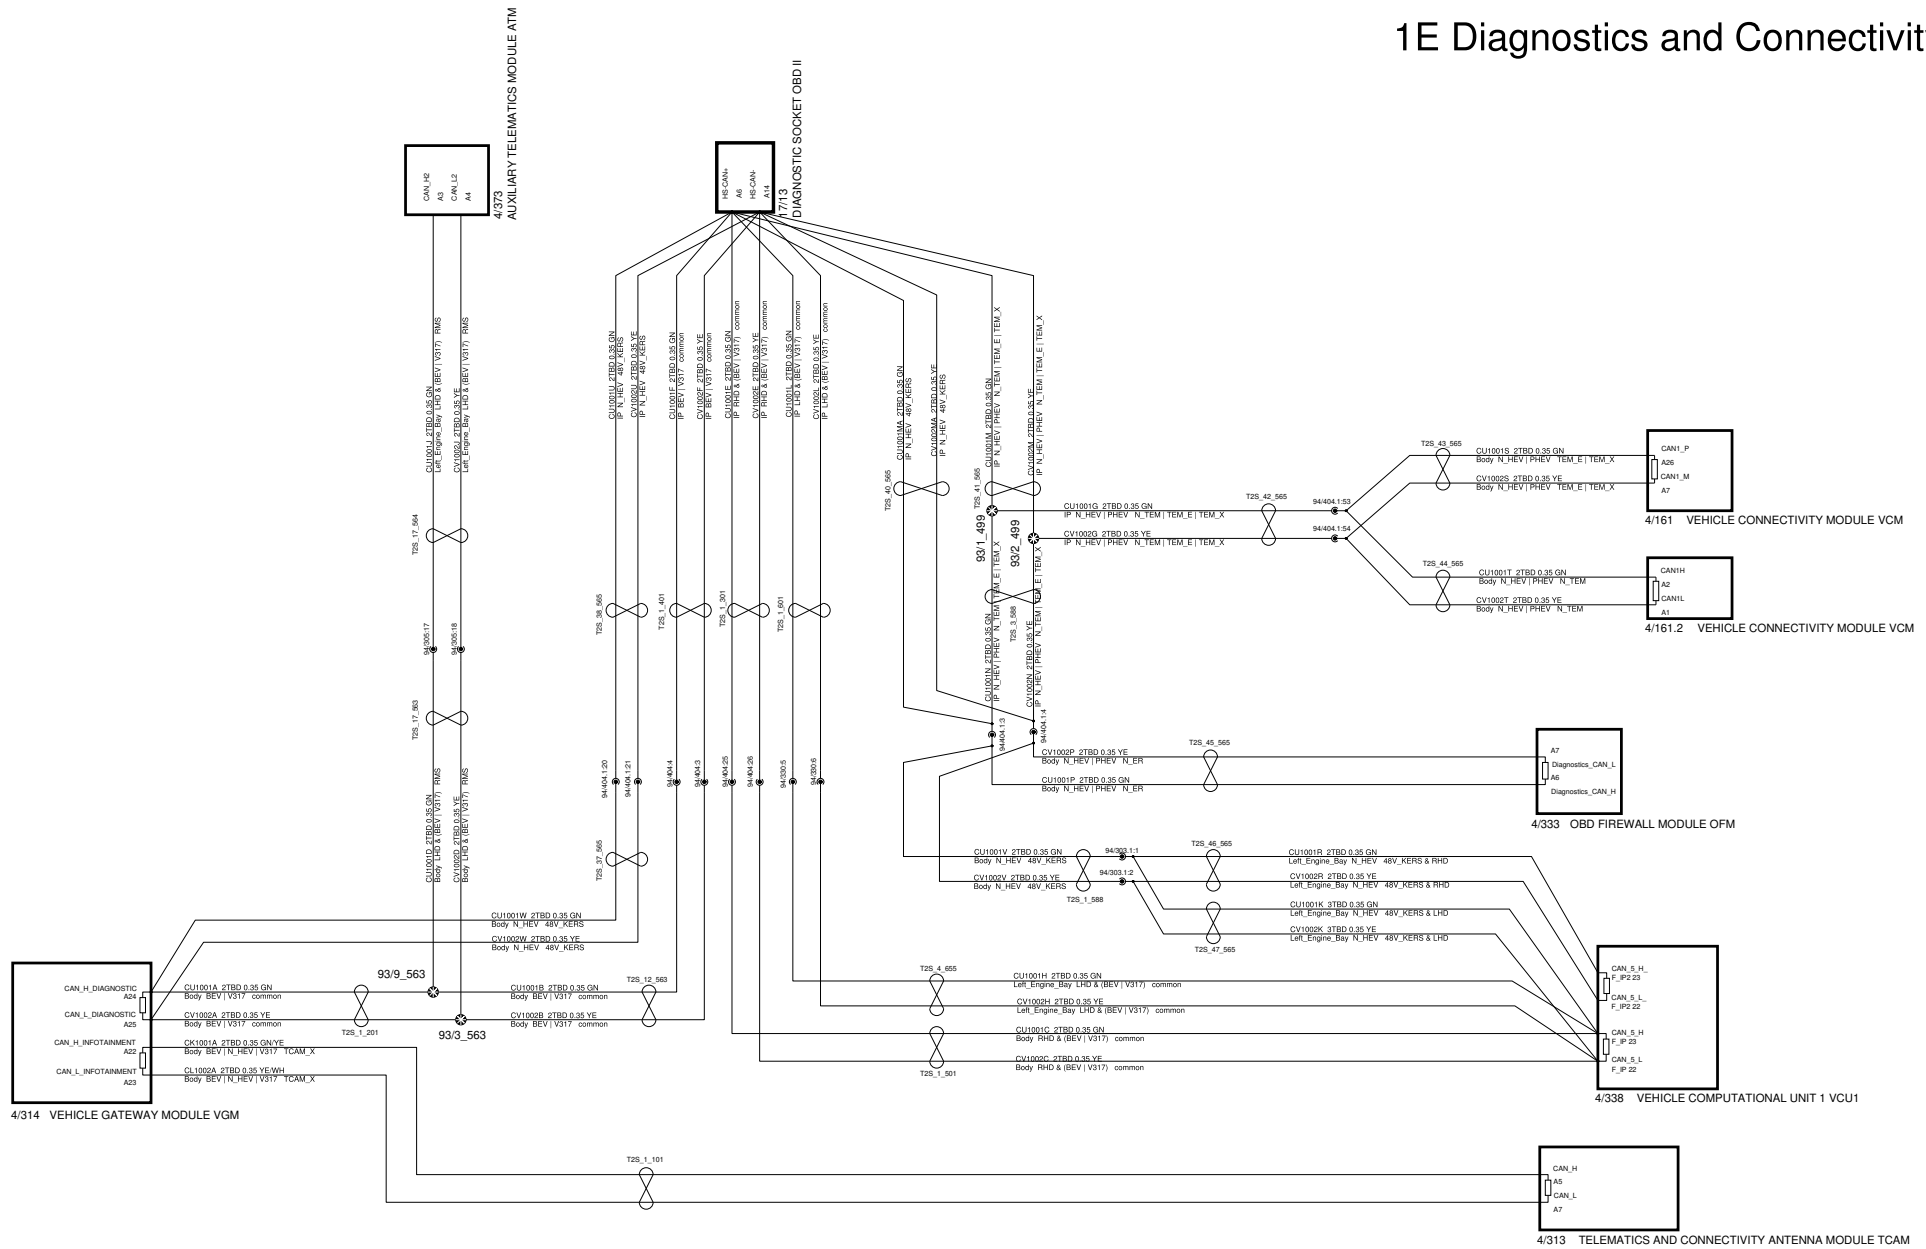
1E Diagnostics and Connectivit

4/373
AUXILIARY TELEMATICS MODULE ATM
CAN_H2
A3
CAN_L2
A4

17/13
DIAGNOSTIC SOCKET OBD II
HS-CAN+
A6
HS-CAN-
A14

CU1001J 2TBD 0.35 GN
Left_Engine_Bay LHD & (BEV | V317) RMS
CV1002J 2TBD 0.35 YE
Left_Engine_Bay LHD & (BEV | V317) RMS
T2S_17_564
94/305:17
94/305:18
T2S_17_563
CU1001D 2TBD 0.35 GN
Body LHD & (BEV | V317) RMS
CV1002D 2TBD 0.35 YE
Body LHD & (BEV | V317) RMS

CU1001U 2TBD 0.35 GN
IP N_HEV 48V_KERS
CV1002U 2TBD 0.35 YE
IP N_HEV 48V_KERS
CU1001F 2TBD 0.35 GN
IP BEV | V317 common
CV1002F 2TBD 0.35 YE
IP BEV | V317 common
CU1001E 2TBD 0.35 GN
IP RHD & (BEV | V317) common
CV1002E 2TBD 0.35 YE
IP RHD & (BEV | V317) common
CU1001L 2TBD 0.35 GN
IP LHD & (BEV | V317) common
CV1002L 2TBD 0.35 YE
IP LHD & (BEV | V317) common
T2S_38_565
T2S_1_401
T2S_1_301
T2S_1_601
94/404.1:20
94/404.1:21
94/404:4
94/404:3
94/404:25
94/404:26
94/330:5
94/330:6
T2S_37_565

CU1001MA 2TBD 0.35 GN
IP N_HEV 48V_KERS
CV1002MA 2TBD 0.35 YE
IP N_HEV 48V_KERS
CU1001M 2TBD 0.35 GN
IP N_HEV | PHEV N_TEM | TEM_E | TEM_X
CV1002M 2TBD 0.35 YE
IP N_HEV | PHEV N_TEM | TEM_E | TEM_X
T2S_40_565
T2S_41_565
93/1_499
93/2_499
T2S_3_588
CU1001N 2TBD 0.35 GN
IP N_HEV | PHEV N_TEM | TEM_E | TEM_X
CV1002N 2TBD 0.35 YE
IP N_HEV | PHEV N_TEM | TEM_E | TEM_X
94/404.1:3
94/404.1:4

CU1001G 2TBD 0.35 GN
IP N_HEV | PHEV N_TEM | TEM_E | TEM_X
CV1002G 2TBD 0.35 YE
IP N_HEV | PHEV N_TEM | TEM_E | TEM_X
T2S_42_565
94/404.1:53
94/404.1:54
T2S_43_565
CU1001S 2TBD 0.35 GN
Body N_HEV | PHEV TEM_E | TEM_X
CV1002S 2TBD 0.35 YE
Body N_HEV | PHEV TEM_E | TEM_X
CAN1_P
A26
CAN1_M
A7
4/161 VEHICLE CONNECTIVITY MODULE VCM
T2S_44_565
CU1001T 2TBD 0.35 GN
Body N_HEV | PHEV N_TEM
CV1002T 2TBD 0.35 YE
Body N_HEV | PHEV N_TEM
CAN1H
A2
CAN1L
A1
4/161.2 VEHICLE CONNECTIVITY MODULE VCM

T2S_45_565
CV1002P 2TBD 0.35 YE
Body N_HEV | PHEV N_ER
CU1001P 2TBD 0.35 GN
Body N_HEV | PHEV N_ER
A7
Diagnostics_CAN_L
A6
Diagnostics_CAN_H
4/333 OBD FIREWALL MODULE OFM

CU1001V 2TBD 0.35 GN
Body N_HEV 48V_KERS
CV1002V 2TBD 0.35 YE
Body N_HEV 48V_KERS
94/303.1:1
94/303.1:2
T2S_1_588
T2S_46_565
CU1001R 2TBD 0.35 GN
Left_Engine_Bay N_HEV 48V_KERS & RHD
CV1002R 2TBD 0.35 YE
Left_Engine_Bay N_HEV 48V_KERS & RHD
CU1001K 3TBD 0.35 GN
Left_Engine_Bay N_HEV 48V_KERS & LHD
CV1002K 3TBD 0.35 YE
Left_Engine_Bay N_HEV 48V_KERS & LHD
T2S_47_565

CU1001W 2TBD 0.35 GN
Body N_HEV 48V_KERS
CV1002W 2TBD 0.35 YE
Body N_HEV 48V_KERS

CAN_H_DIAGNOSTIC
A24
CAN_L_DIAGNOSTIC
A25
CAN_H_INFOTAINMENT
A22
CAN_L_INFOTAINMENT
A23
4/314 VEHICLE GATEWAY MODULE VGM
CU1001A 2TBD 0.35 GN
Body BEV | V317 common
CV1002A 2TBD 0.35 YE
Body BEV | V317 common
T2S_1_201
93/9_563
93/3_563
CU1001B 2TBD 0.35 GN
Body BEV | V317 common
CV1002B 2TBD 0.35 YE
Body BEV | V317 common
T2S_12_563
CK1001A 2TBD 0.35 GN/YE
Body BEV | N_HEV | V317 TCAM_X
CL1002A 2TBD 0.35 YE/WH
Body BEV | N_HEV | V317 TCAM_X

T2S_4_655
CU1001H 2TBD 0.35 GN
Left_Engine_Bay LHD & (BEV | V317) common
CV1002H 2TBD 0.35 YE
Left_Engine_Bay LHD & (BEV | V317) common
CU1001C 2TBD 0.35 GN
Body RHD & (BEV | V317) common
CV1002C 2TBD 0.35 YE
Body RHD & (BEV | V317) common
T2S_1_501
CAN_5_H_
F_IP2 23
CAN_5_L_
F_IP2 22
CAN_5_H
F_IP 23
CAN_5_L
F_IP 22
4/338 VEHICLE COMPUTATIONAL UNIT 1 VCU1

T2S_1_101
CAN_H
A5
CAN_L
A7
4/313 TELEMATICS AND CONNECTIVITY ANTENNA MODULE TCAM